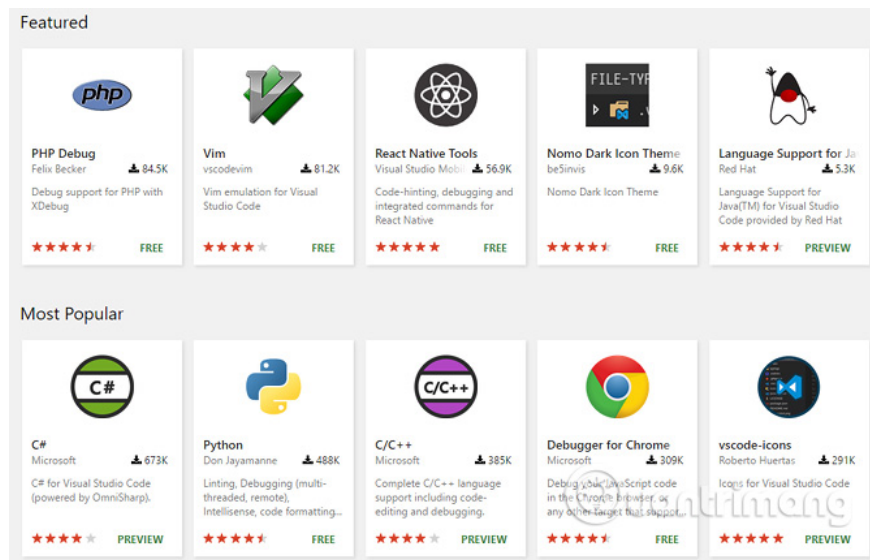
Featured

php

PHP Debug
Felix Becker 84.5K
Debug support for PHP with XDebug
FREE

Vim
vscodevim 81.2K
Vim emulation for Visual Studio Code
FREE

React Native Tools
Visual Studio Mobi 56.9K
Code-hinting, debugging and integrated commands for React Native
FREE

FILE-TYP

Nomo Dark Icon Theme
be5invis 9.6K
Nomo Dark Icon Theme
FREE

Language Support for Ja
Red Hat 5.3K
Language Support for Java(TM) for Visual Studio Code provided by Red Hat
PREVIEW

Most Popular

C#

C#
Microsoft 673K
C# for Visual Studio Code (powered by OmniSharp).
PREVIEW

Python
Don Jayamanne 488K
Linting, Debugging (multi-threaded, remote), Intellisense, code formatting...
FREE

C/C++

C/C++
Microsoft 385K
Complete C/C++ language support including code-editing and debugging.
PREVIEW

Debugger for Chrome
Microsoft 309K
Debug your JavaScript code in the Chrome browser, or any other target that suppor...
FREE

vscode-icons
Roberto Huertas 291K
Icons for Visual Studio Code
PREVIEW

Quantrimang